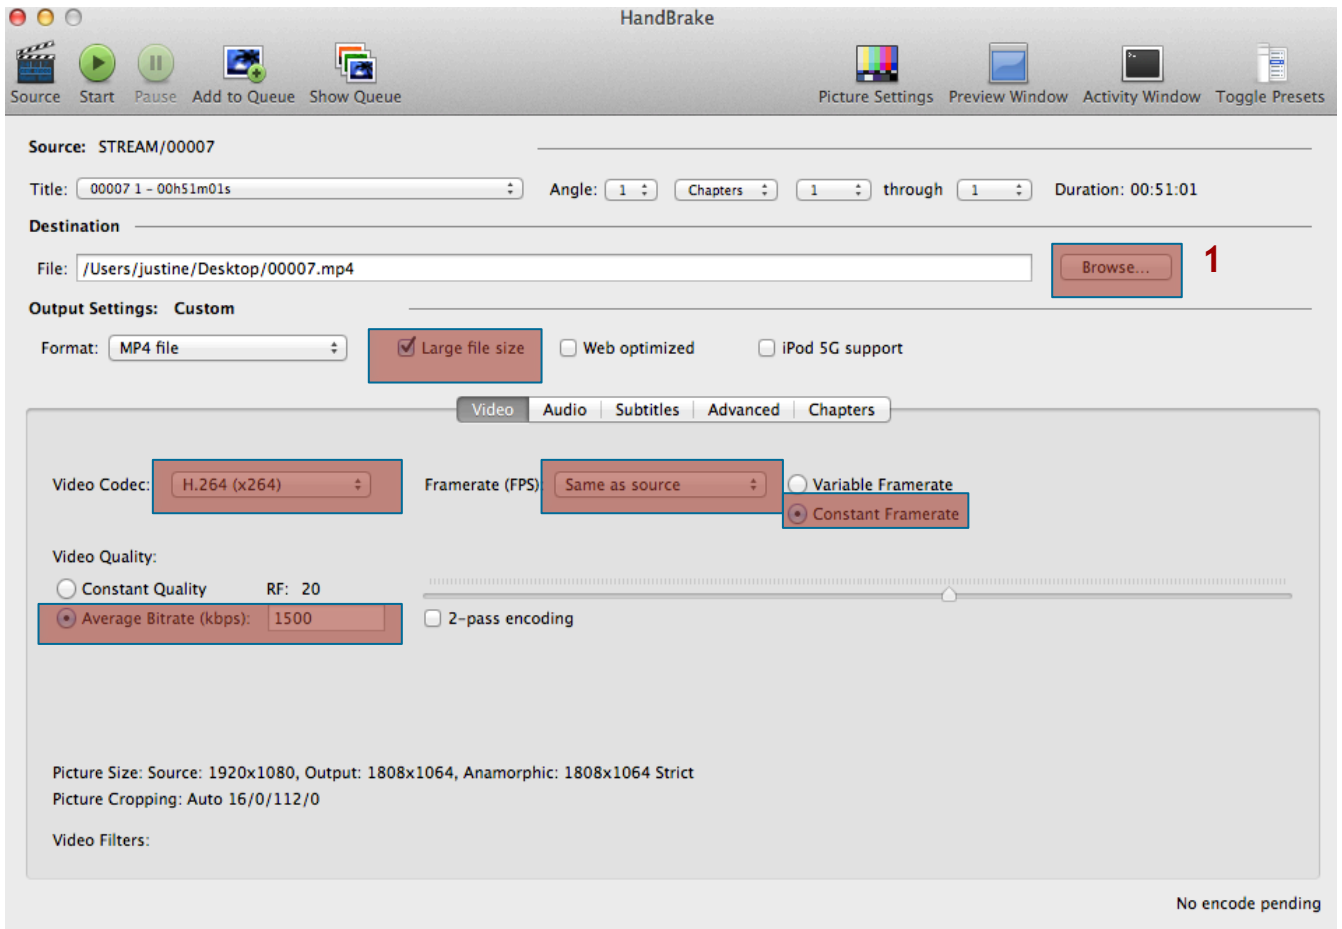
HandBrake

Source Start Pause Add to Queue Show Queue Picture Settings Preview Window Activity Window Toggle Presets

Source: STREAM/00007

Title: 00007 1 - 00h51m01s Angle: 1 Chapters 1 through 1 Duration: 00:51:01

Destination

File: /Users/justine/Desktop/00007.mp4 Browse... 1

Output Settings: Custom

Format: MP4 file Large file size Web optimized iPod 5G support

Video Audio Subtitles Advanced Chapters

Video Codec: H.264 (x264) Framerate (FPS) Same as source Variable Framerate Constant Framerate

Video Quality:

Constant Quality RF: 20

Average Bitrate (kbps): 1500 2-pass encoding

Picture Size: Source: 1920x1080, Output: 1808x1064, Anamorphic: 1808x1064 Strict
Picture Cropping: Auto 16/0/112/0

Video Filters:

No encode pending